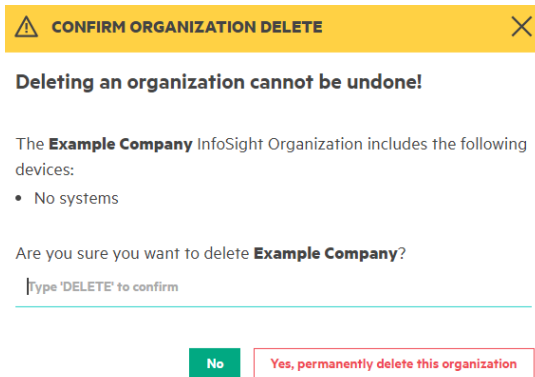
CONFIRM ORGANIZATION DELETE

Deleting an organization cannot be undone!

The **Example Company** InfoSight Organization includes the following devices:

• No systems

Are you sure you want to delete **Example Company**?

Type 'DELETE' to confirm

No

Yes, permanently delete this organization